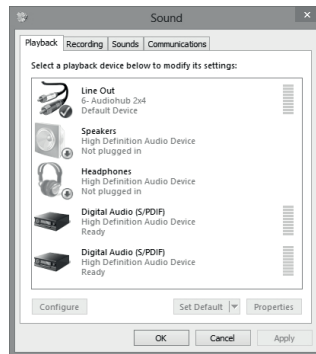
Sound

Playback Recording Sounds Communications

Select a playback device below to modify its settings:

Line Out
6- Audiohub 2x4
Default Device

Speakers
High Definition Audio Device
Not plugged in

Headphones
High Definition Audio Device
Not plugged in

Digital Audio (S/PDIF)
High Definition Audio Device
Ready

Digital Audio (S/PDIF)
High Definition Audio Device
Ready

Configure Set Default Properties

OK Cancel Apply